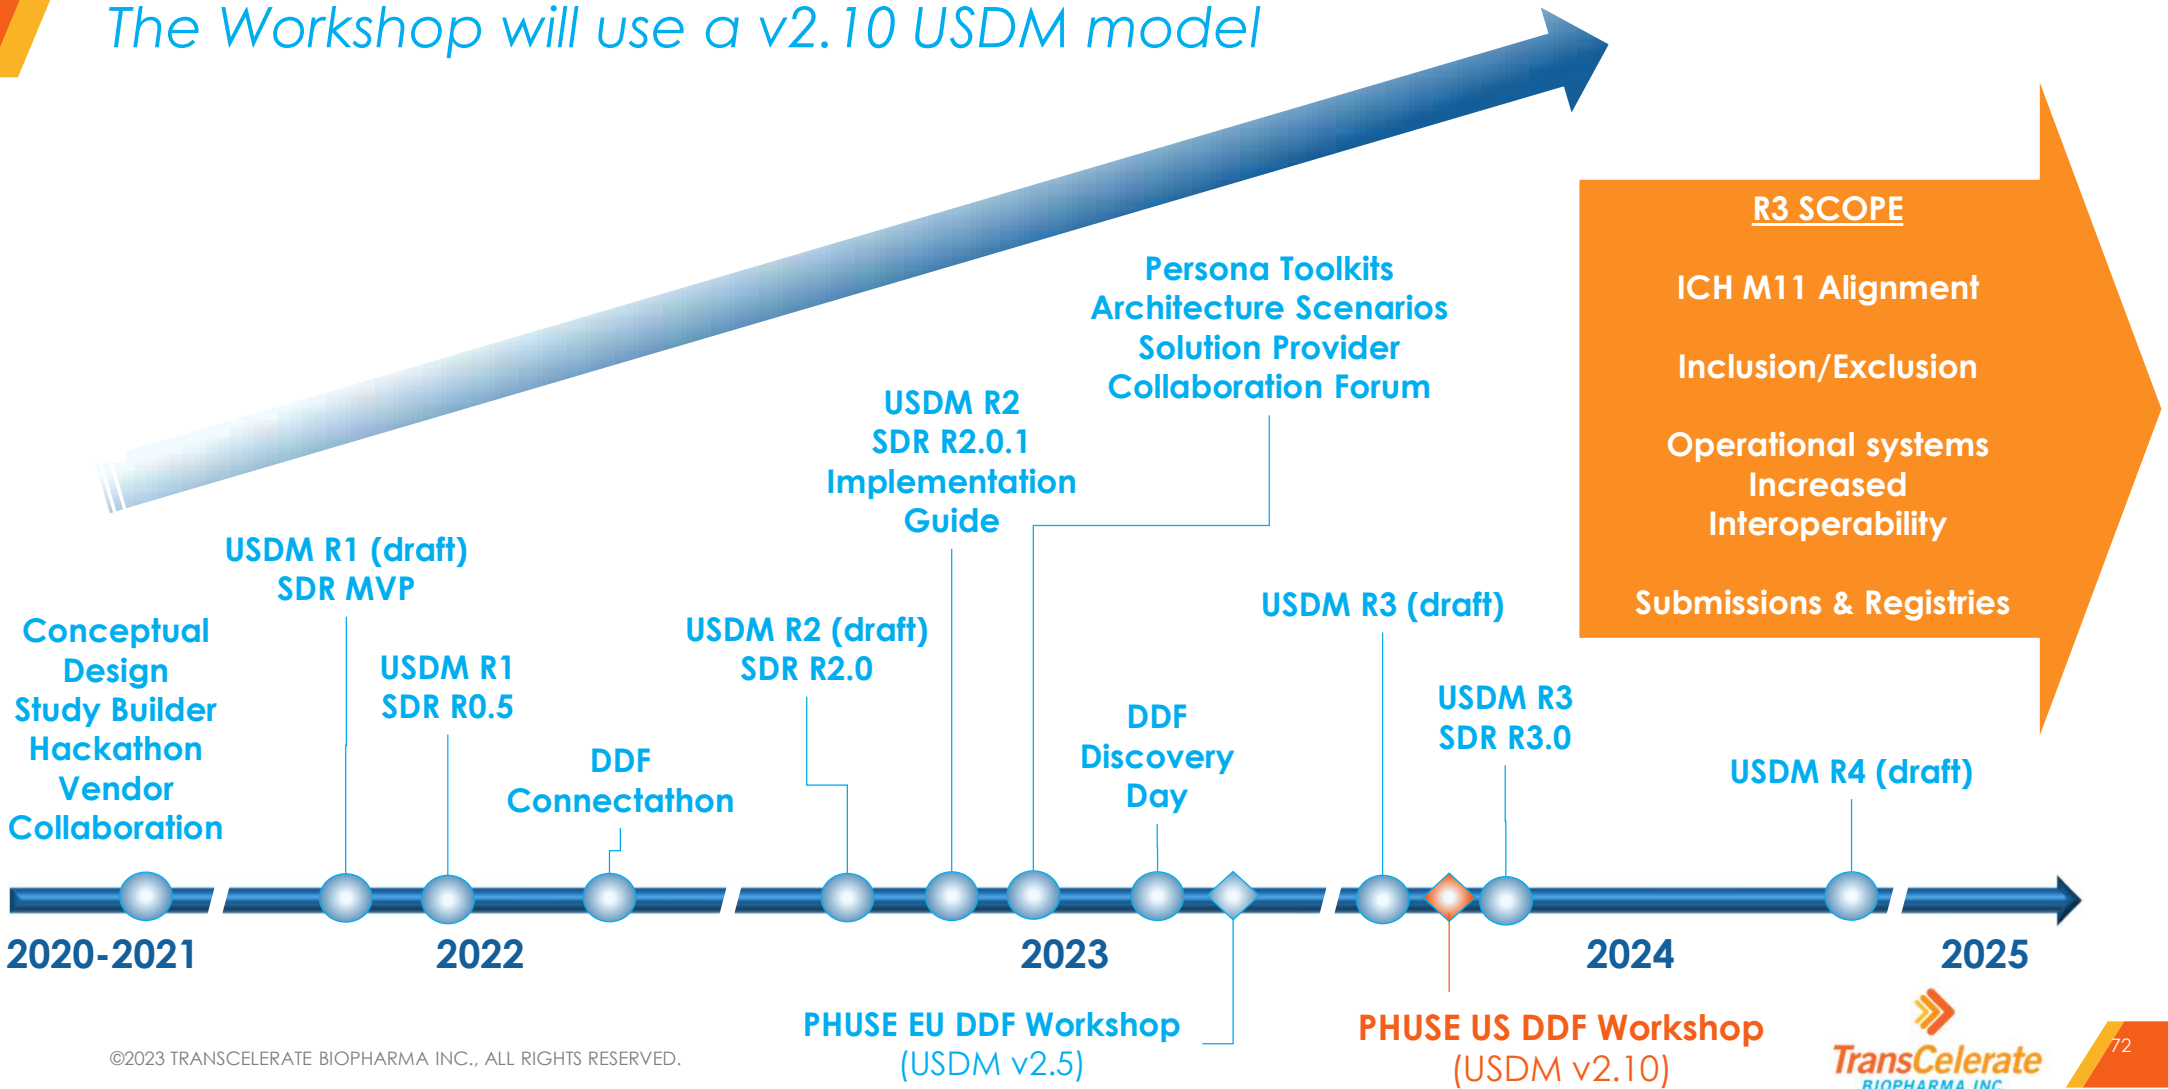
The Workshop will use a v2.10 USDM model

R3 SCOPE

ICH M11 Alignment

Inclusion/Exclusion

Operational systems Increased Interoperability

Submissions & Registries

Persona Toolkits
Architecture Scenarios
Solution Provider
Collaboration Forum

USDM R2
SDR R2.0.1
Implementation
Guide

USDM R1 (draft)
SDR MVP

Conceptual Design
Study Builder
Hackathon
Vendor Collaboration

USDM R1
SDR R0.5

DDF
Connectathon

USDM R2 (draft)
SDR R2.0

DDF
Discovery
Day

USDM R3 (draft)

USDM R3
SDR R3.0

USDM R4 (draft)

2020-2021

2022

2023

2024

2025

PHUSE EU DDF Workshop
(USDM v2.5)

PHUSE US DDF Workshop
(USDM v2.10)

©2023 TRANSCELERATE BIOPHARMA INC., ALL RIGHTS RESERVED.

TransCelerate
BIOPHARMA INC.

72